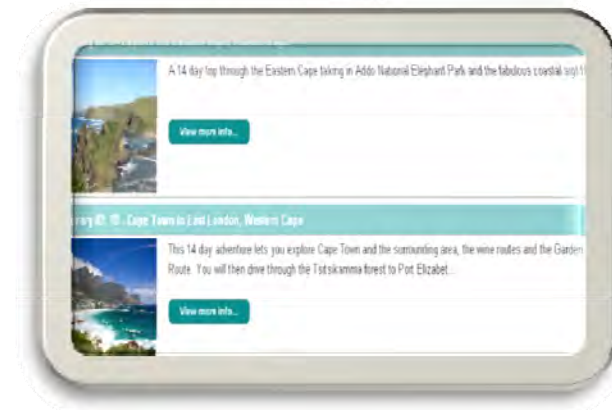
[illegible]

A 14 day trip through the Eastern Cape taking in Addo National Elephant Park and the fabulous coastal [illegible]

View more info...

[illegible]ary ID: 10 - Cape Town to East London, Western Cape

This 14 day adventure lets you explore Cape Town and the surrounding area, the wine routes and the Garden Route. You will then drive through the Tsitsikamma forest to Port Elizabet...

View more info...